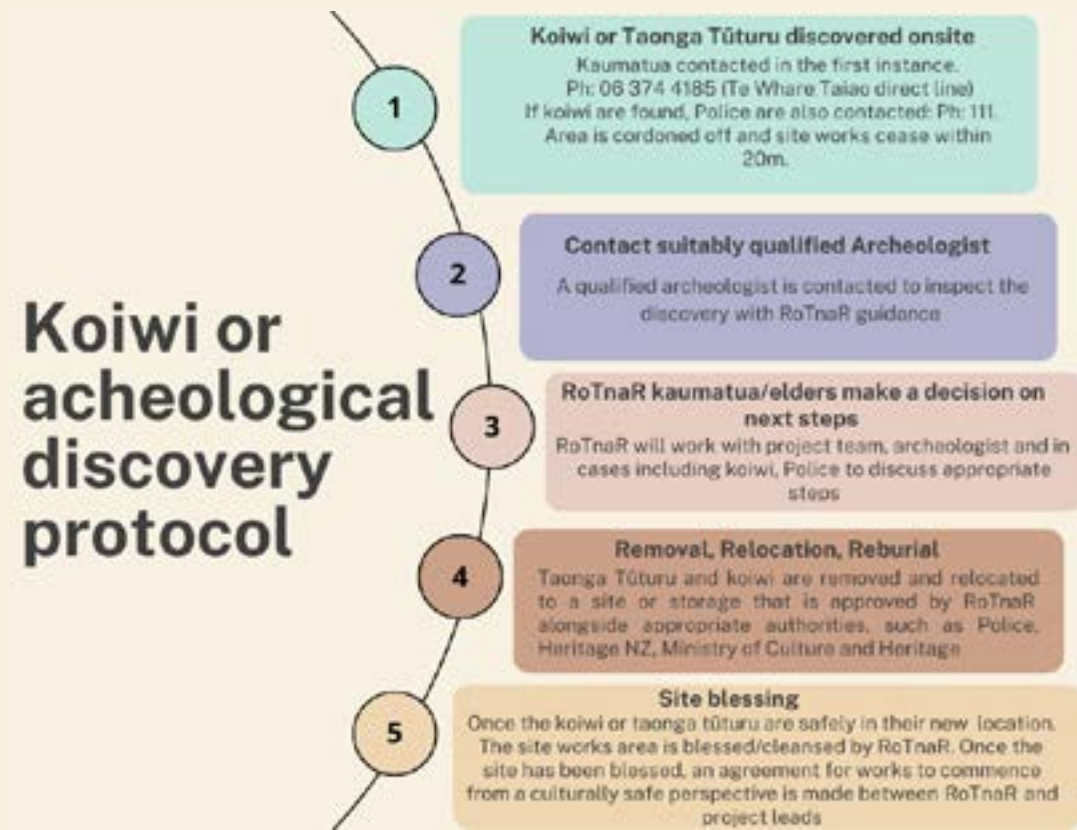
Koiwi or acheological discovery protocol

1

Koiwi or Taonga Tūturu discovered onsite
Kaumatua contacted in the first instance.
Ph: 06 374 4185 (Te Whare Taiao direct line)
If koiwi are found, Police are also contacted: Ph: 111.
Area is cordoned off and site works cease within 20m.

2

Contact suitably qualified Archeologist
A qualified archeologist is contacted to inspect the discovery with RoTnaR guidance

3

RoTnaR kaumatua/elders make a decision on next steps
RoTnaR will work with project team, archeologist and in cases including koiwi, Police to discuss appropriate steps

4

Removal, Relocation, Reburial
Taonga Tūturu and koiwi are removed and relocated to a site or storage that is approved by RoTnaR alongside appropriate authorities, such as Police, Heritage NZ, Ministry of Culture and Heritage

5

Site blessing
Once the koiwi or taonga tūturu are safely in their new location. The site works area is blessed/cleansed by RoTnaR. Once the site has been blessed, an agreement for works to commence from a culturally safe perspective is made between RoTnaR and project leads